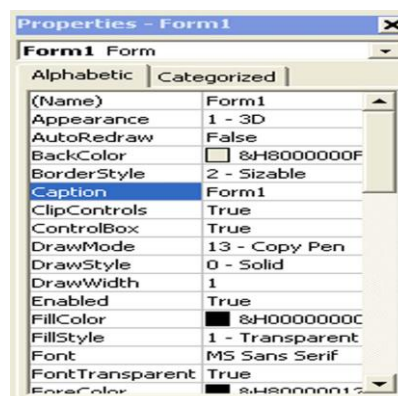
Properties - Form1

Form1 Form

Alphabetic | Categorized

| | |
|---|---|
| (Name) | Form1 |
| Appearance | 1 - 3D |
| AutoRedraw | False |
| BackColor | &H8000000F |
| BorderStyle | 2 - Sizable |
| Caption | Form1 |
| ClipControls | True |
| ControlBox | True |
| DrawMode | 13 - Copy Pen |
| DrawStyle | 0 - Solid |
| DrawWidth | 1 |
| Enabled | True |
| FillColor | &H0000000C |
| FillStyle | 1 - Transparent |
| Font | MS Sans Serif |
| FontTransparent | True |
| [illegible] | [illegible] |